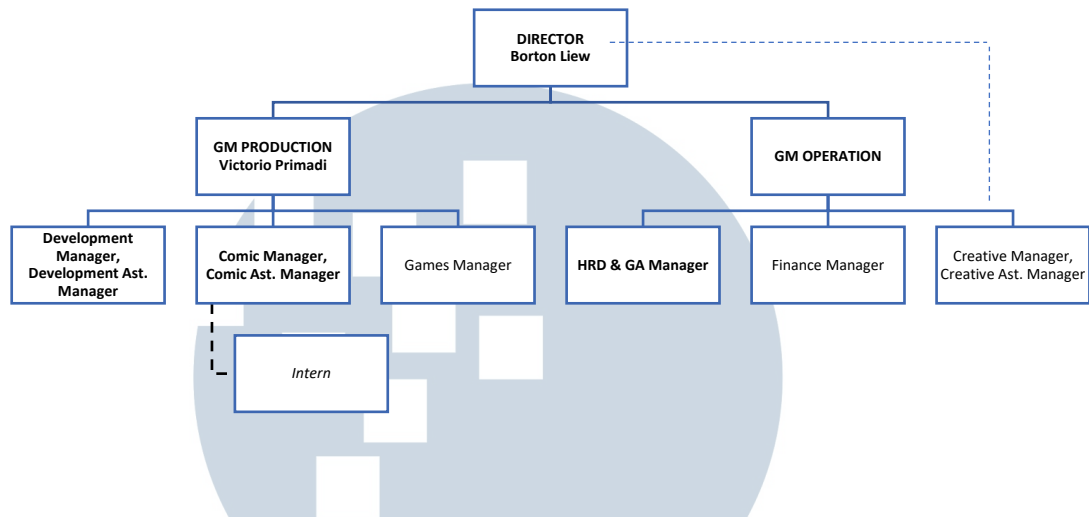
DIRECTOR
Borton Liew

GM PRODUCTION
Victorio Primadi

GM OPERATION

Development Manager, Development Ast. Manager

Comic Manager, Comic Ast. Manager

Games Manager

HRD & GA Manager

Finance Manager

Creative Manager, Creative Ast. Manager

Intern